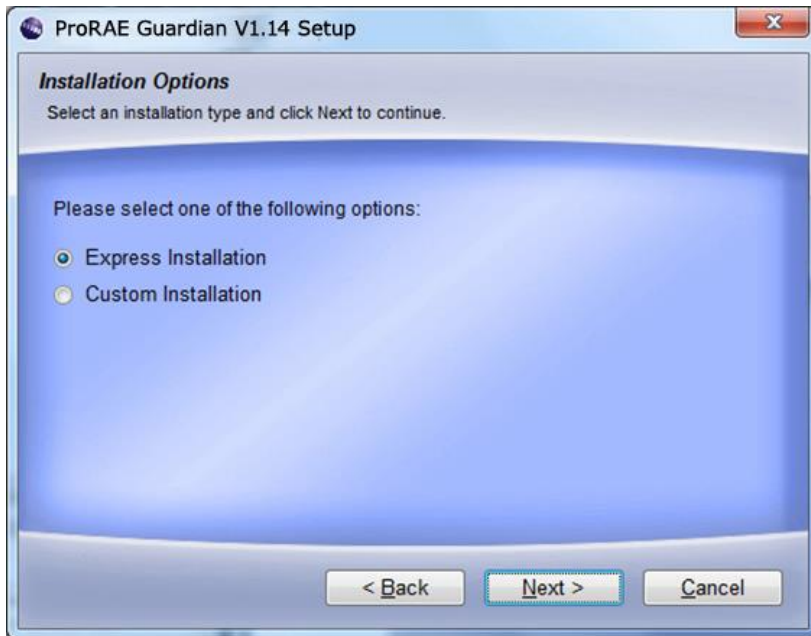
ProRAE Guardian V1.14 Setup

Installation Options

Select an installation type and click Next to continue.

Please select one of the following options:

Express Installation

Custom Installation

< Back

Next >

Cancel